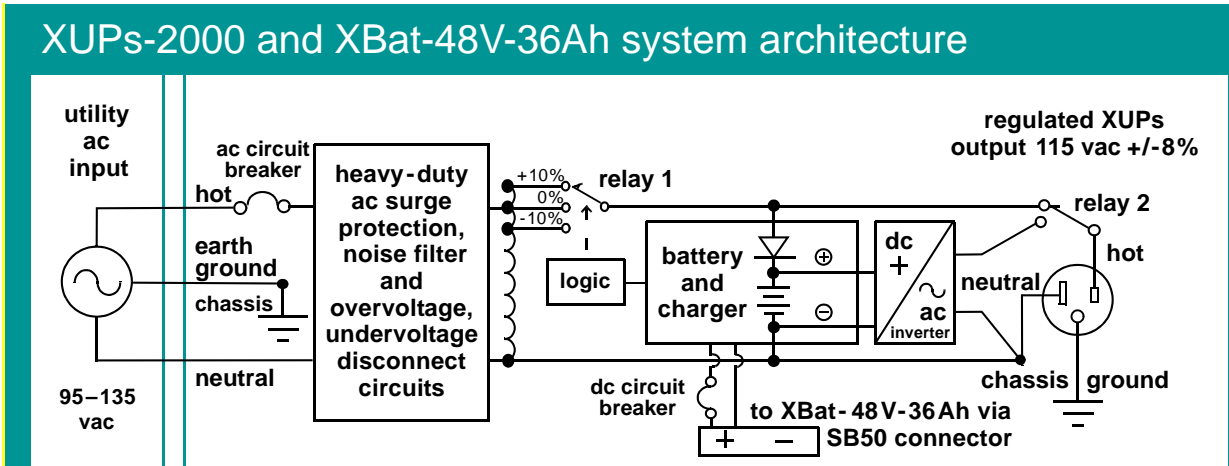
XUPs-2000 and XBat-48V-36Ah system architecture

utility ac input

ac circuit breaker

hot

earth ground

chassis

neutral

95–135 vac

heavy-duty ac surge protection, noise filter and overvoltage, undervoltage disconnect circuits

+10%

0%

-10%

relay 1

logic

battery and charger

⊕

⊖

dc circuit breaker

+ −

to XBat-48V-36Ah via SB50 connector

dc

+

~

ac

inverter

regulated XUPs output 115 vac +/-8%

relay 2

hot

neutral

chassis

ground